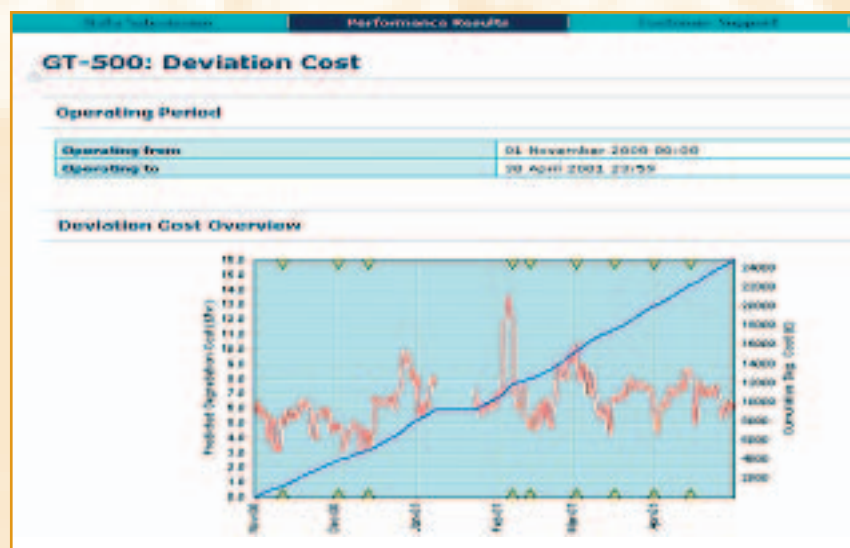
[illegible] | Performance Results | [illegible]

GT-500: Deviation Cost

Operating Period

| Operating from | 01 November 2000 00:00 |
|---|---|
| Operating to | 30 April 2001 23:59 |

Deviation Cost Overview

16.0
15.0
14.0
13.0
12.0
11.0
10.0
9.0
8.0
7.0
6.0
5.0
4.0
3.0
2.0
1.0
0.0

Predicted Degradation Cost [$/hr]

24000
22000
20000
18000
16000
14000
12000
10000
8000
6000
4000
2000

Cumulative Deg. Cost [$]

Nov-00
Dec-00
Jan-01
Feb-01
Mar-01
Apr-01